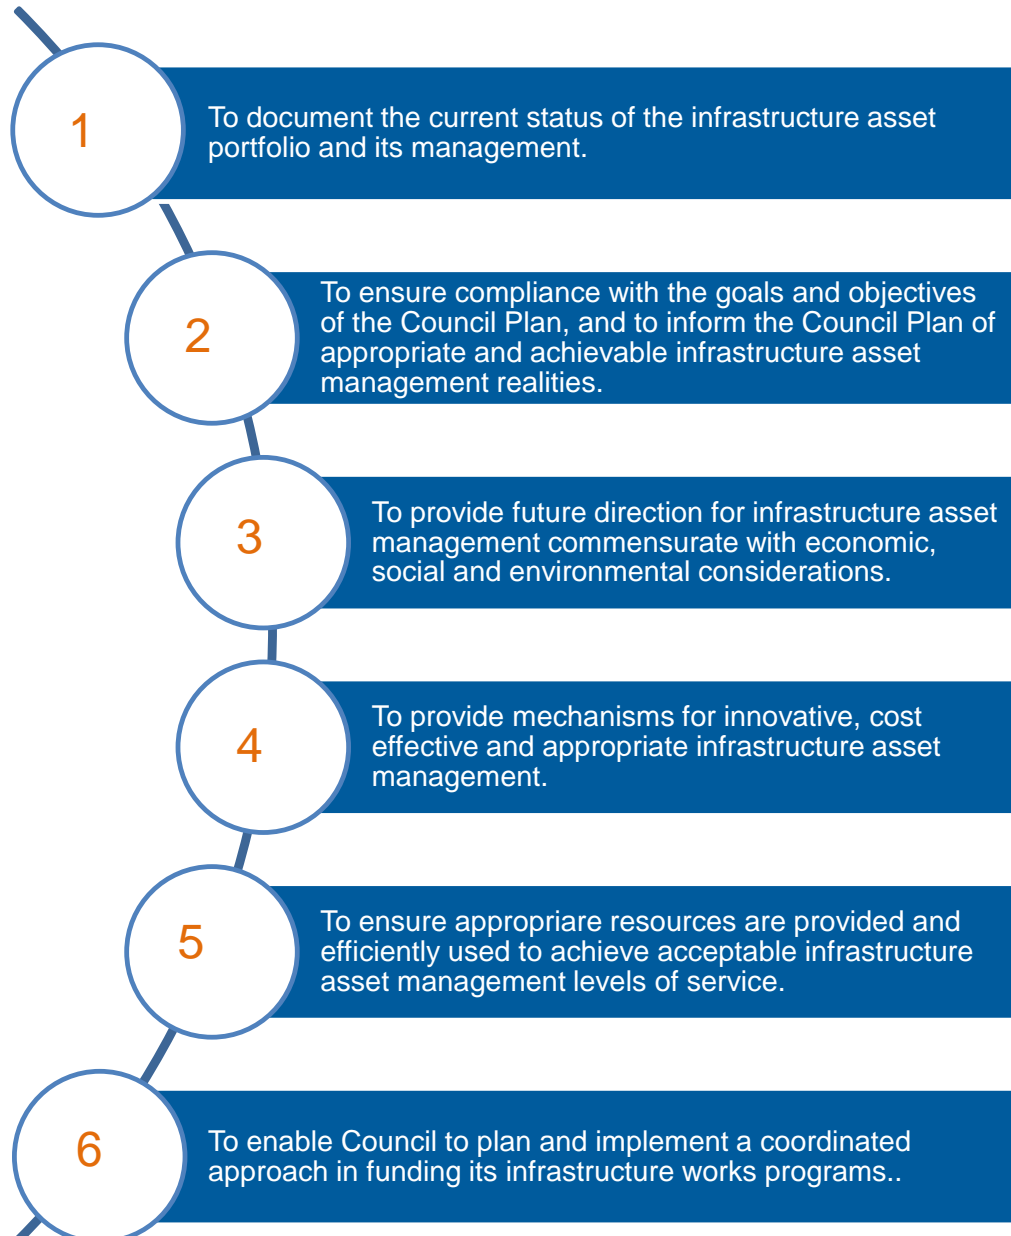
1

To document the current status of the infrastructure asset portfolio and its management.

2

To ensure compliance with the goals and objectives of the Council Plan, and to inform the Council Plan of appropriate and achievable infrastructure asset management realities.

3

To provide future direction for infrastructure asset management commensurate with economic, social and environmental considerations.

4

To provide mechanisms for innovative, cost effective and appropriate infrastructure asset management.

5

To ensure appropriare resources are provided and efficiently used to achieve acceptable infrastructure asset management levels of service.

6

To enable Council to plan and implement a coordinated approach in funding its infrastructure works programs..